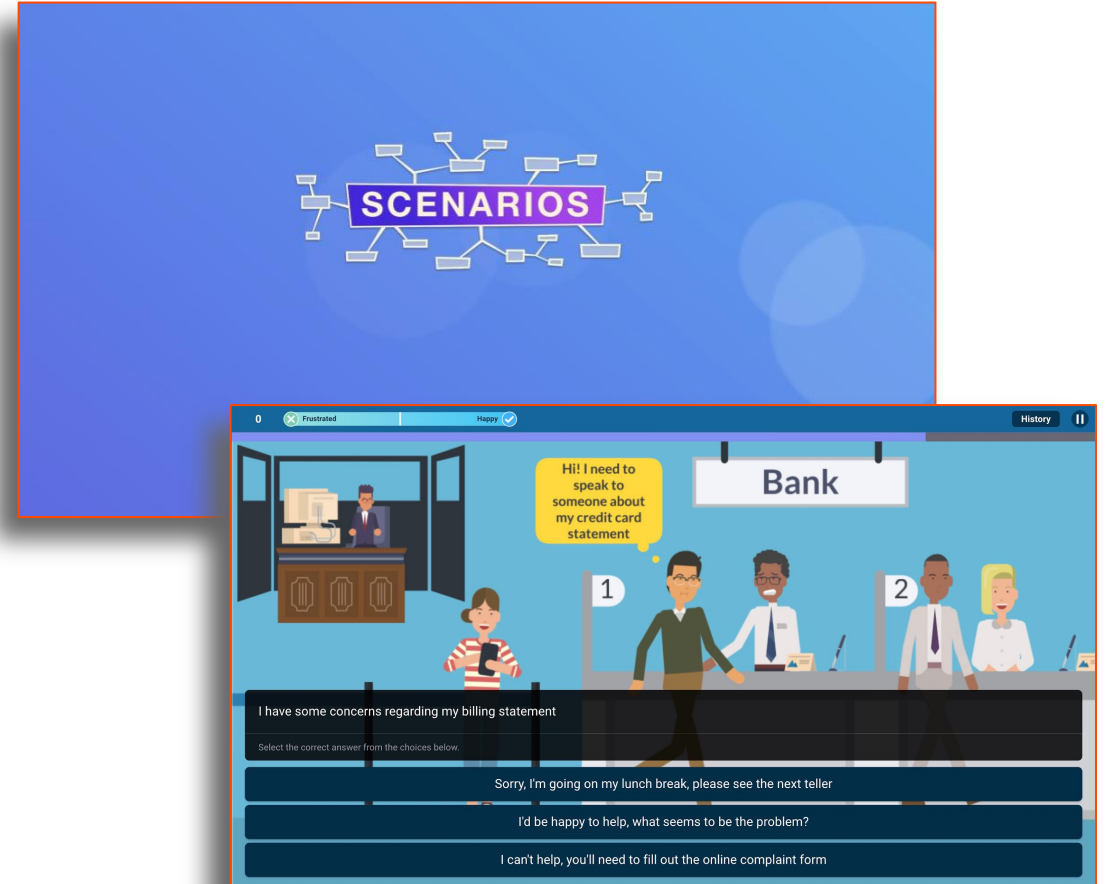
SCENARIOS

0 Frustrated Happy

History

Hi! I need to speak to someone about my credit card statement

Bank

1

2

I have some concerns regarding my billing statement

Select the correct answer from the choices below.

Sorry, I'm going on my lunch break, please see the next teller

I'd be happy to help, what seems to be the problem?

I can't help, you'll need to fill out the online complaint form